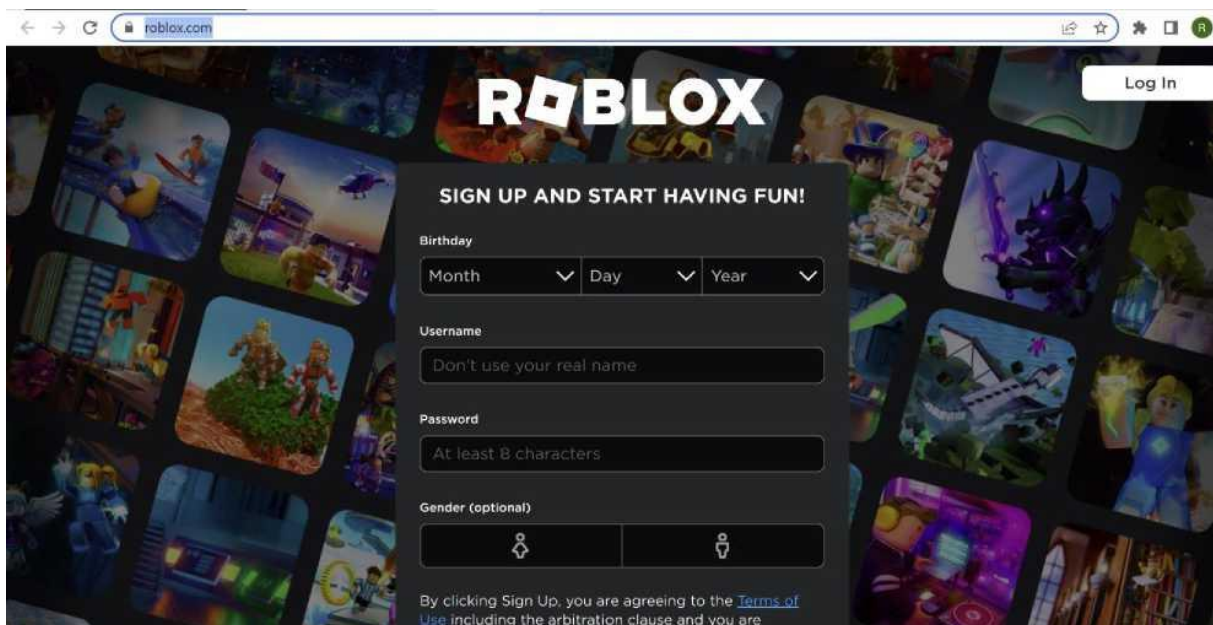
roblox.com

ROBLOX

Log In

SIGN UP AND START HAVING FUN!

Birthday

Month | Day | Year

Username

Don't use your real name

Password

At least 8 characters

Gender (optional)

By clicking Sign Up, you are agreeing to the Terms of Use including the arbitration clause and you are